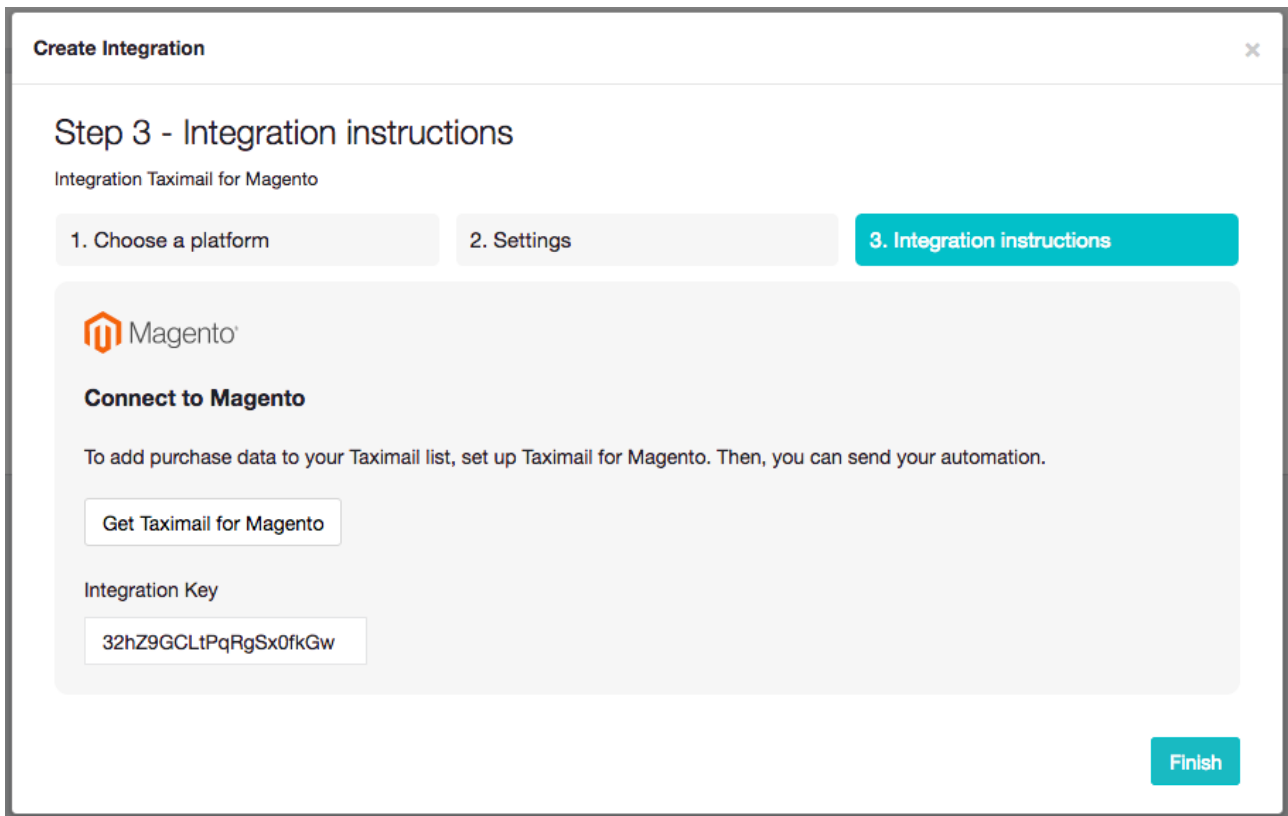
Create Integration

×

Step 3 - Integration instructions

Integration Taximail for Magento

1. Choose a platform

2. Settings

3. Integration instructions

Magento

Connect to Magento

To add purchase data to your Taximail list, set up Taximail for Magento. Then, you can send your automation.

Get Taximail for Magento

Integration Key

32hZ9GCLtPqRgSx0fkGw

Finish